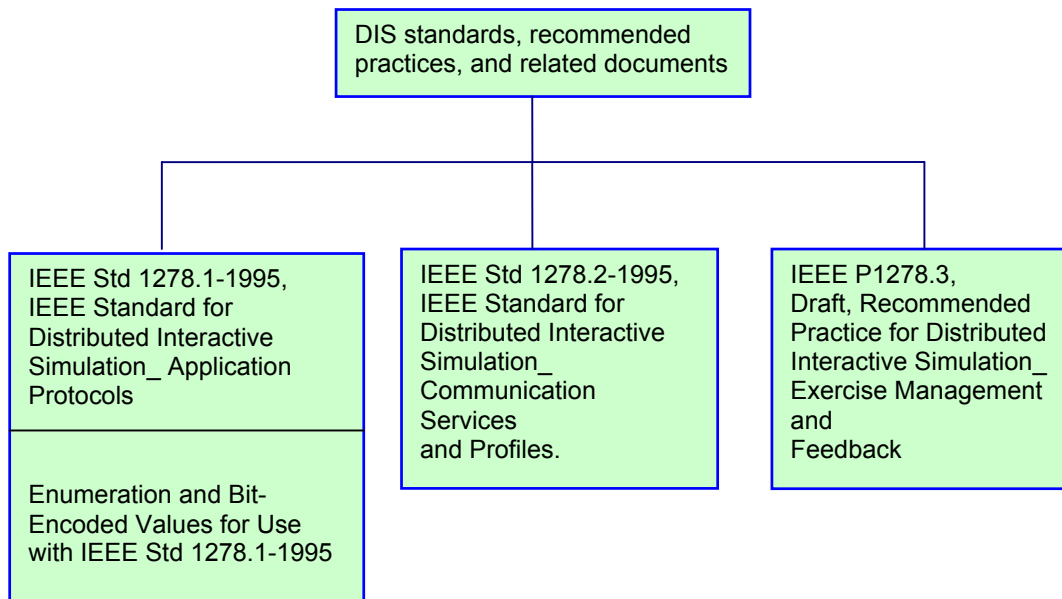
DIS standards, recommended practices, and related documents

IEEE Std 1278.1-1995, IEEE Standard for Distributed Interactive Simulation_ Application Protocols

Enumeration and Bit-Encoded Values for Use with IEEE Std 1278.1-1995

IEEE Std 1278.2-1995, IEEE Standard for Distributed Interactive Simulation_ Communication Services and Profiles.

IEEE P1278.3, Draft, Recommended Practice for Distributed Interactive Simulation_ Exercise Management and Feedback